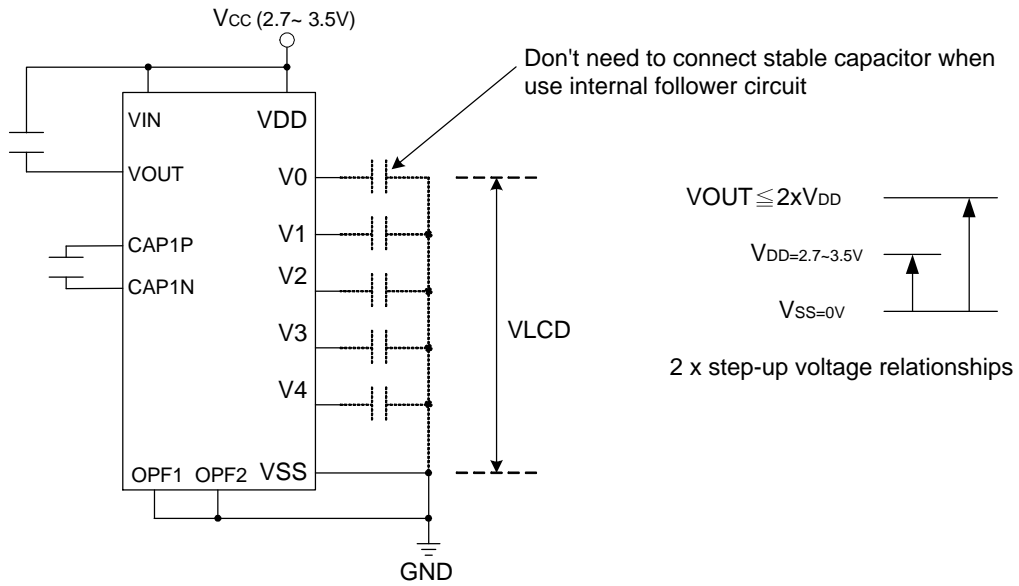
VCC (2.7~ 3.5V)

Don't need to connect stable capacitor when use internal follower circuit

VIN

VDD

VOUT

V0

V1

CAP1P

CAP1N

V2

V3

V4

VLCD

OPF1 OPF2 VSS

GND

VOUT$\leqq$2xVDD

VDD=2.7~3.5V

VSS=0V

2 x step-up voltage relationships